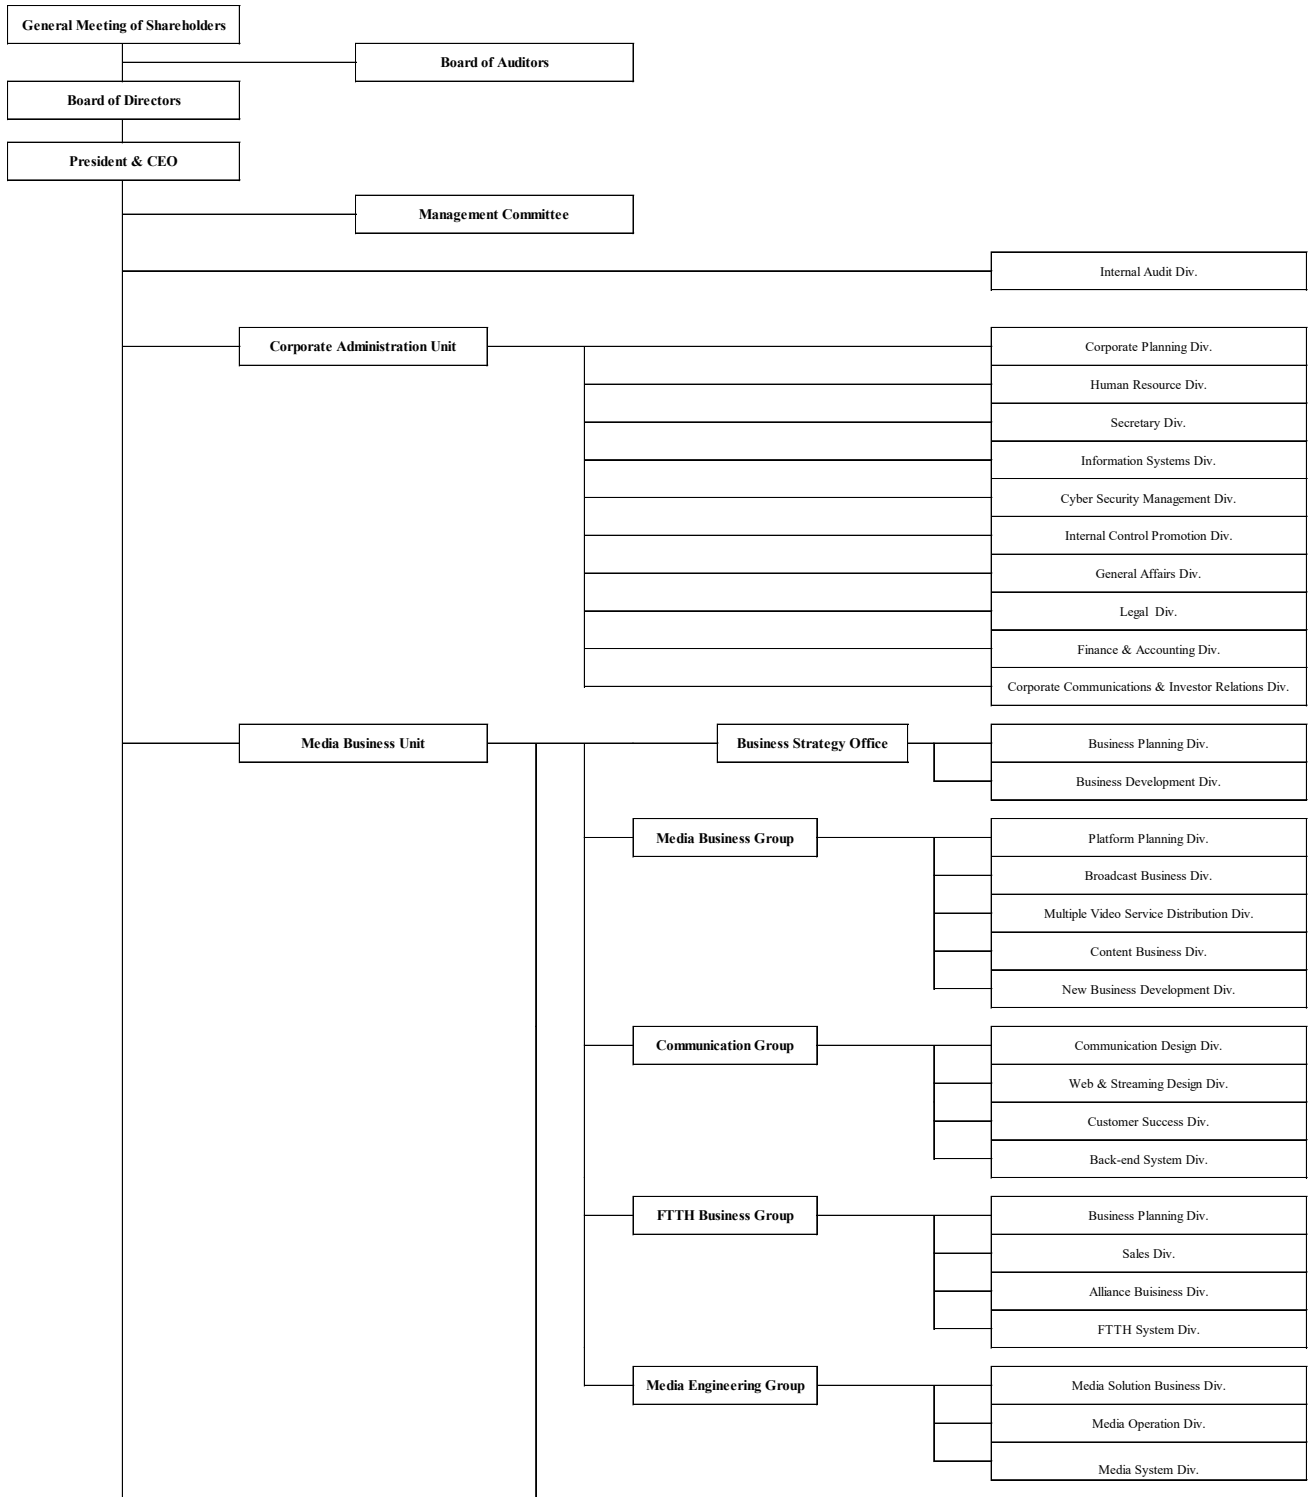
General Meeting of Shareholders

Board of Auditors

Board of Directors

President & CEO

Management Committee

Internal Audit Div.

Corporate Administration Unit

Corporate Planning Div.

Human Resource Div.

Secretary Div.

Information Systems Div.

Cyber Security Management Div.

Internal Control Promotion Div.

General Affairs Div.

Legal Div.

Finance & Accounting Div.

Corporate Communications & Investor Relations Div.

Media Business Unit

Business Strategy Office

Business Planning Div.

Business Development Div.

Media Business Group

Platform Planning Div.

Broadcast Business Div.

Multiple Video Service Distribution Div.

Content Business Div.

New Business Development Div.

Communication Group

Communication Design Div.

Web & Streaming Design Div.

Customer Success Div.

Back-end System Div.

FTTH Business Group

Business Planning Div.

Sales Div.

Alliance Buisiness Div.

FTTH System Div.

Media Engineering Group

Media Solution Business Div.

Media Operation Div.

Media System Div.